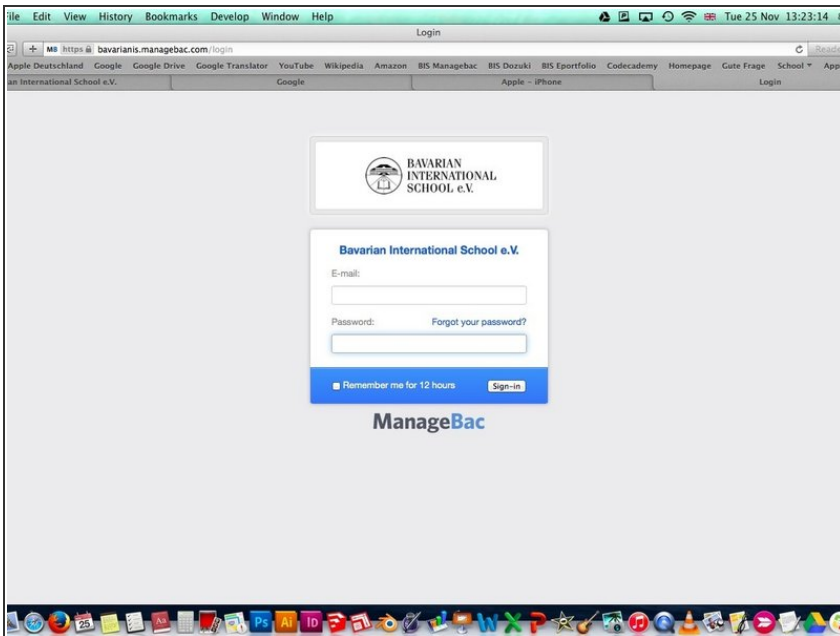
ile Edit View History Bookmarks Develop Window Help

Tue 25 Nov 13:23:14

Login

MB https bavarianis.managebac.com/login

Reade

Apple Deutschland Google Google Drive Google Translator YouTube Wikipedia Amazon BIS Managebac BIS Dozuki BIS Eportfolio Codecademy Homepage Gute Frage School App

an International School e.V. | Google | Apple – iPhone | Login

BAVARIAN INTERNATIONAL SCHOOL e.V.

Bavarian International School e.V.

E-mail:

Password: Forgot your password?

Remember me for 12 hours

Sign-in

ManageBac

25